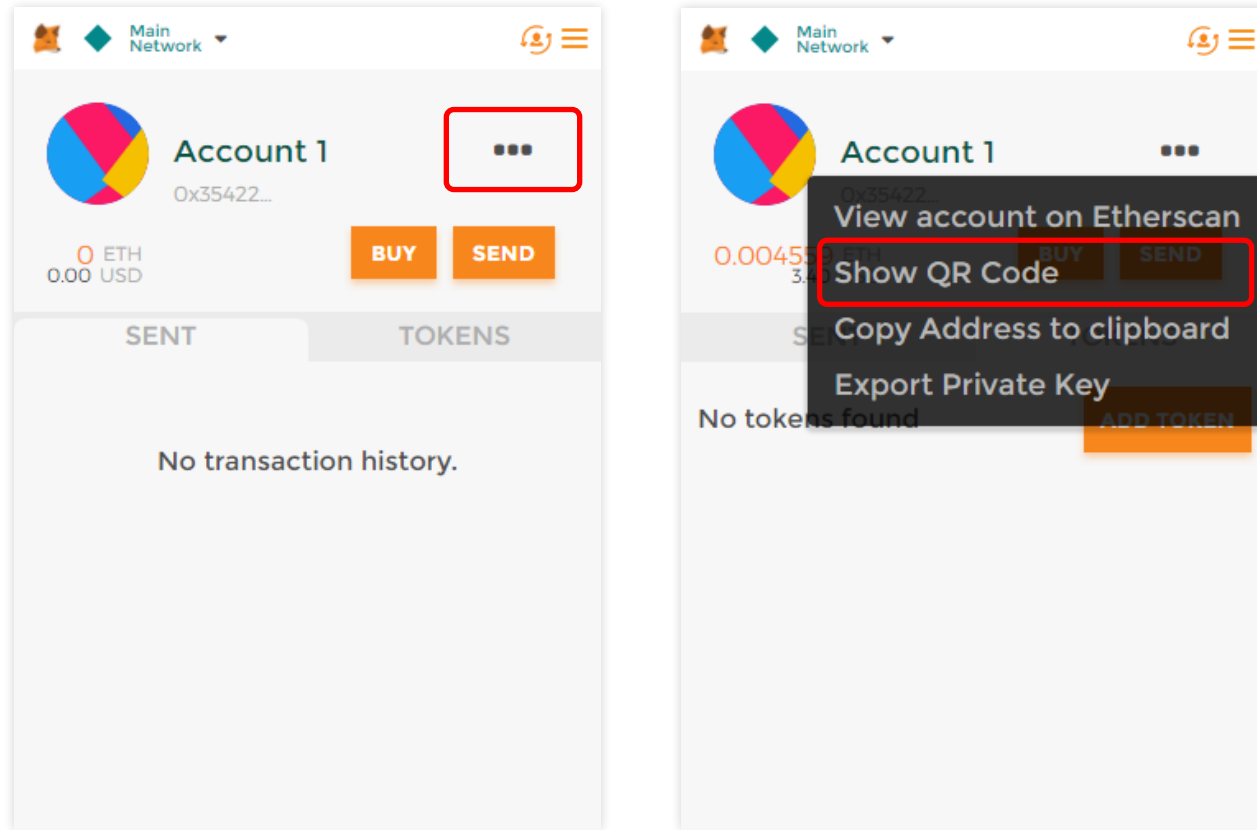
Main Network

Account 1

0x35422...

0 ETH
0.00 USD

BUY

SEND

SENT

TOKENS

No transaction history.

Main Network

Account 1

0x35422...

0.00455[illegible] ETH
3.4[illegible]

BUY

SEND

View account on Etherscan

Show QR Code

Copy Address to clipboard

Export Private Key

SENT

TOKENS

No tokens found

ADD TOKEN